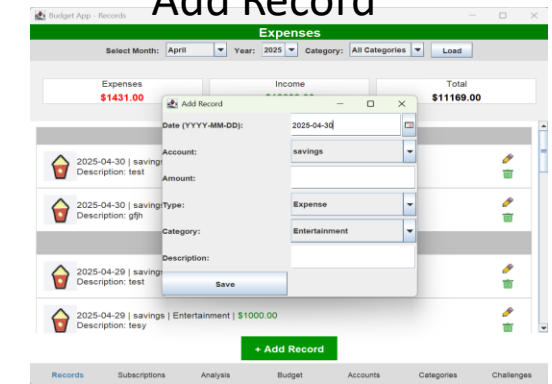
Add Record

Budget App - Records

Expenses

Select Month: April Year: 2025 Category: All Categories Load

Expenses
$1431.00

Income
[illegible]

Total
$11169.00

Add Record

Date (YYYY-MM-DD): 2025-04-30

Account: savings

Amount:

Type: Expense

Category: Entertainment

Description:

Save

2025-04-30 | savings
Description: test

2025-04-30 | savings
Description: gfjh

2025-04-29 | savings
Description: test

2025-04-29 | savings | Entertainment | $1000.00
Description: tesy

+ Add Record

Records Subscriptions Analysis Budget Accounts Categories Challenges